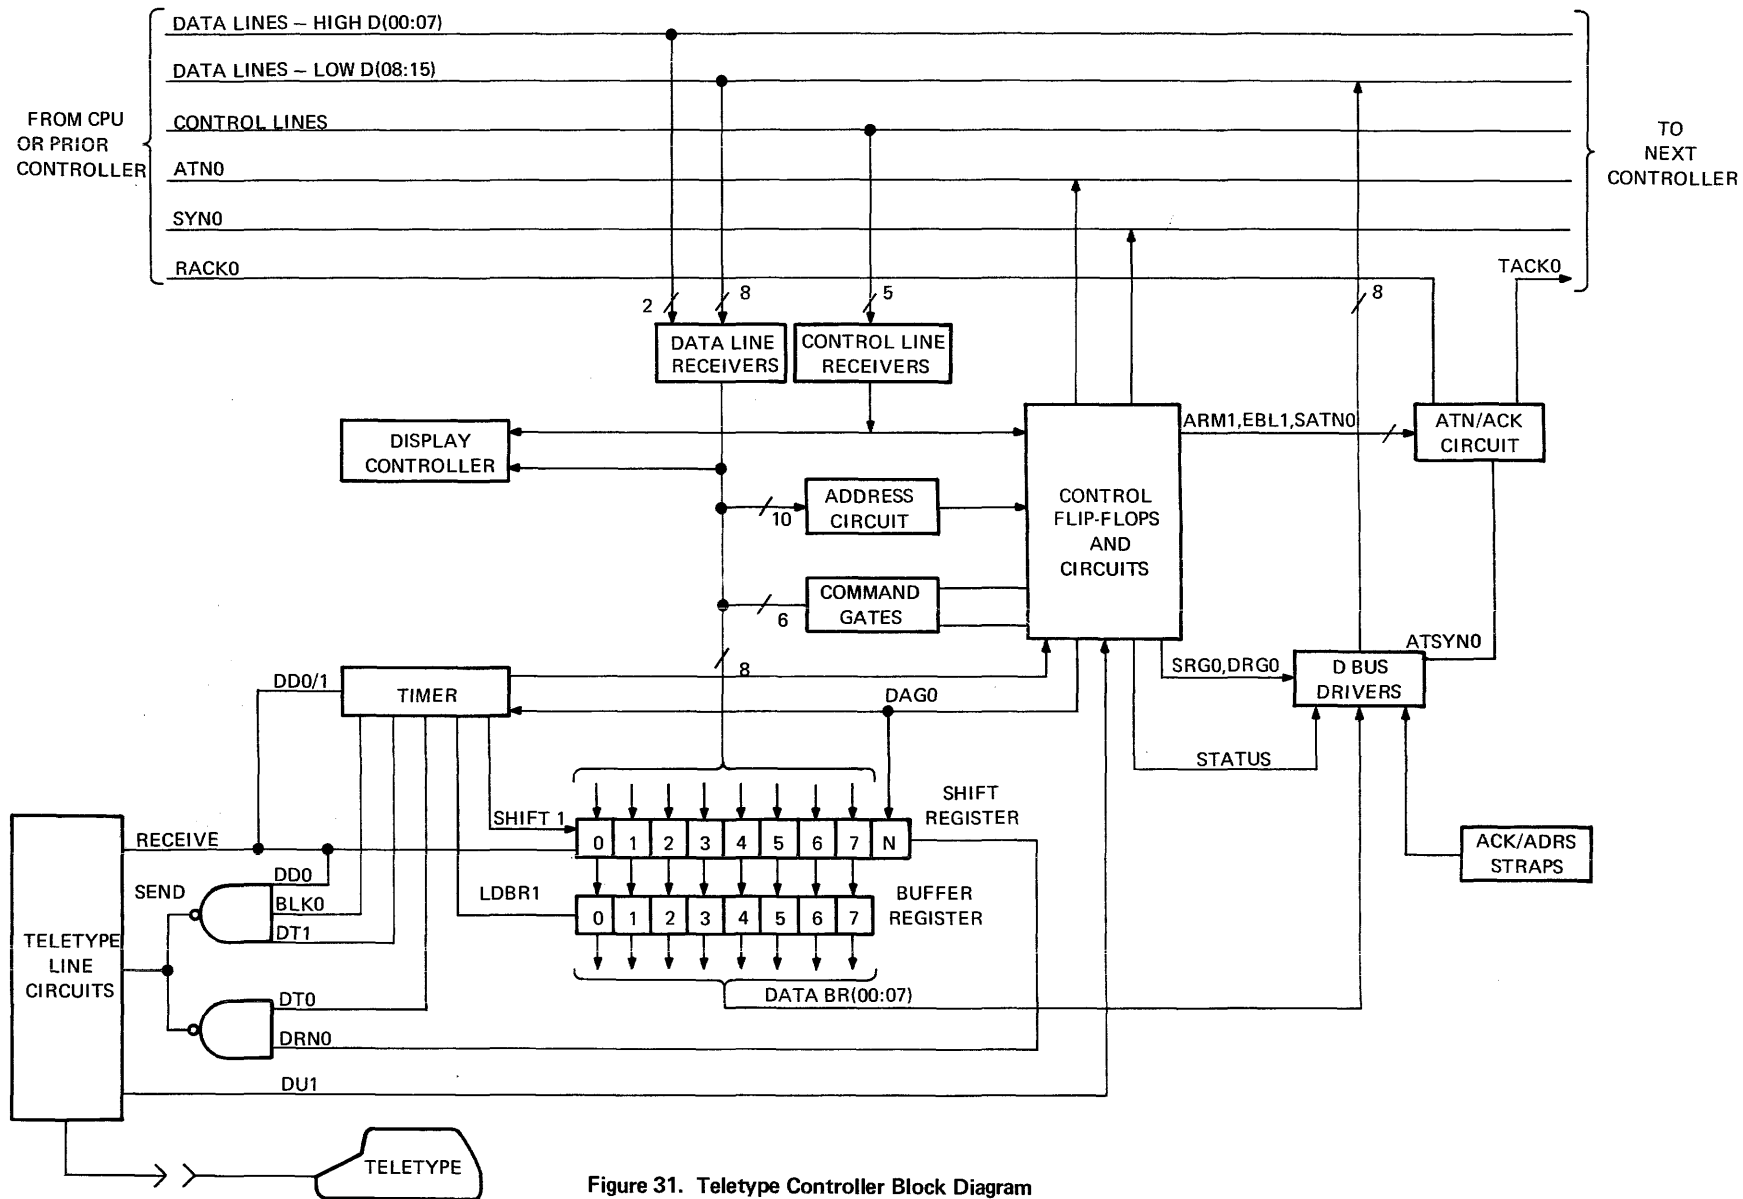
DATA LINES – HIGH D(00:07)
DATA LINES – LOW D(08:15)
CONTROL LINES
ATN0
SYN0
RACK0

FROM CPU OR PRIOR CONTROLLER

TO NEXT CONTROLLER

TACK0

2
8
5
8

DATA LINE RECEIVERS
CONTROL LINE RECEIVERS

DISPLAY CONTROLLER

ADDRESS CIRCUIT
10

COMMAND GATES
6

CONTROL FLIP-FLOPS AND CIRCUITS

ARM1,EBL1,SATN0

ATN/ACK CIRCUIT

ATSYN0

SRG0,DRG0

D BUS DRIVERS

STATUS

ACK/ADRS STRAPS

DD0/1
TIMER
8
DAG0

SHIFT 1
SHIFT REGISTER
0 1 2 3 4 5 6 7 N

RECEIVE
DD0
SEND
BLK0
DT1
LDBR1

BUFFER REGISTER
0 1 2 3 4 5 6 7

TELETYPE LINE CIRCUITS

DT0
DRN0
DATA BR(00:07)
DU1

TELETYPE

Figure 31. Teletype Controller Block Diagram